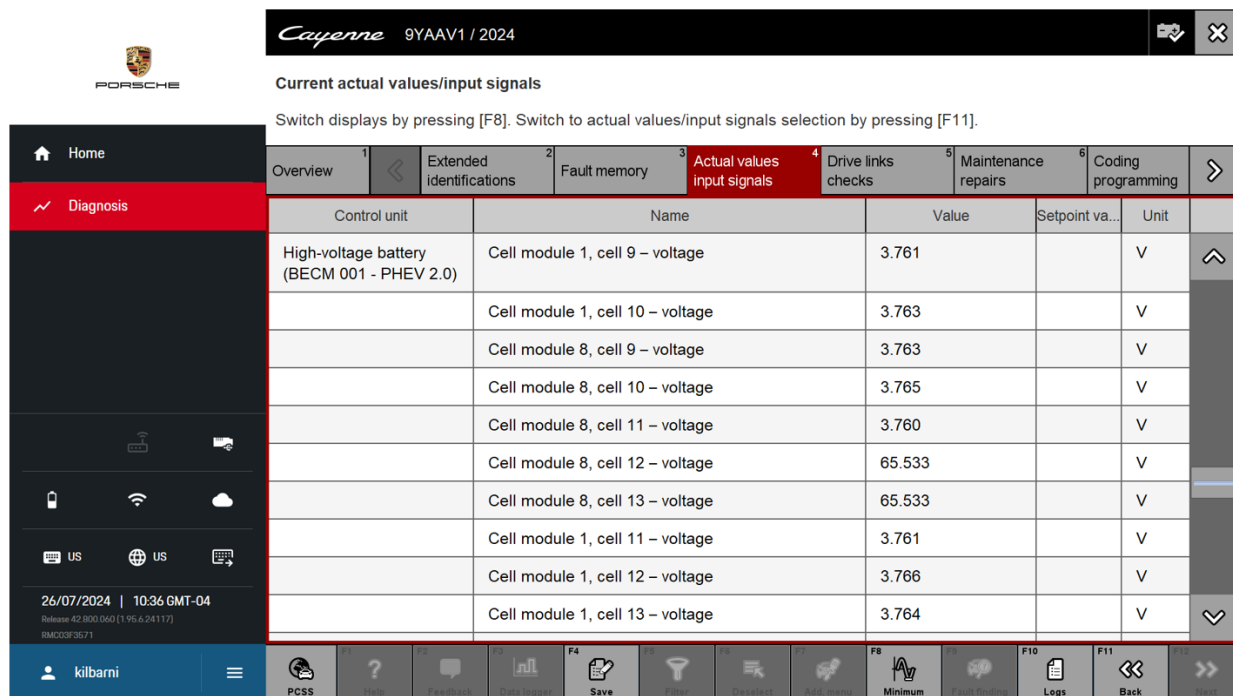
PORSCHE

Home

Diagnosis

US US

26/07/2024 | 10:36 GMT-04
Release 42.800.060 (1.95.6.24117)
RMC03F3571

kilbarni

Cayenne 9YAAV1 / 2024

Current actual values/input signals

Switch displays by pressing [F8]. Switch to actual values/input signals selection by pressing [F11].

Overview 1 | Extended identifications 2 | Fault memory 3 | Actual values input signals 4 | Drive links checks 5 | Maintenance repairs 6 | Coding programming

| Control unit | Name | Value | Setpoint va... | Unit |
|---|---|---|---|---|
| High-voltage battery (BECM 001 - PHEV 2.0) | Cell module 1, cell 9 – voltage | 3.761 | | V |
| | Cell module 1, cell 10 – voltage | 3.763 | | V |
| | Cell module 8, cell 9 – voltage | 3.763 | | V |
| | Cell module 8, cell 10 – voltage | 3.765 | | V |
| | Cell module 8, cell 11 – voltage | 3.760 | | V |
| | Cell module 8, cell 12 – voltage | 65.533 | | V |
| | Cell module 8, cell 13 – voltage | 65.533 | | V |
| | Cell module 1, cell 11 – voltage | 3.761 | | V |
| | Cell module 1, cell 12 – voltage | 3.766 | | V |
| | Cell module 1, cell 13 – voltage | 3.764 | | V |

PCSS | F1 Help | F2 Feedback | F3 Data logger | F4 Save | F5 Filter | F6 Deselect | F7 Add. menu | F8 Minimum | F9 Fault finding | F10 Logs | F11 Back | F12 Next